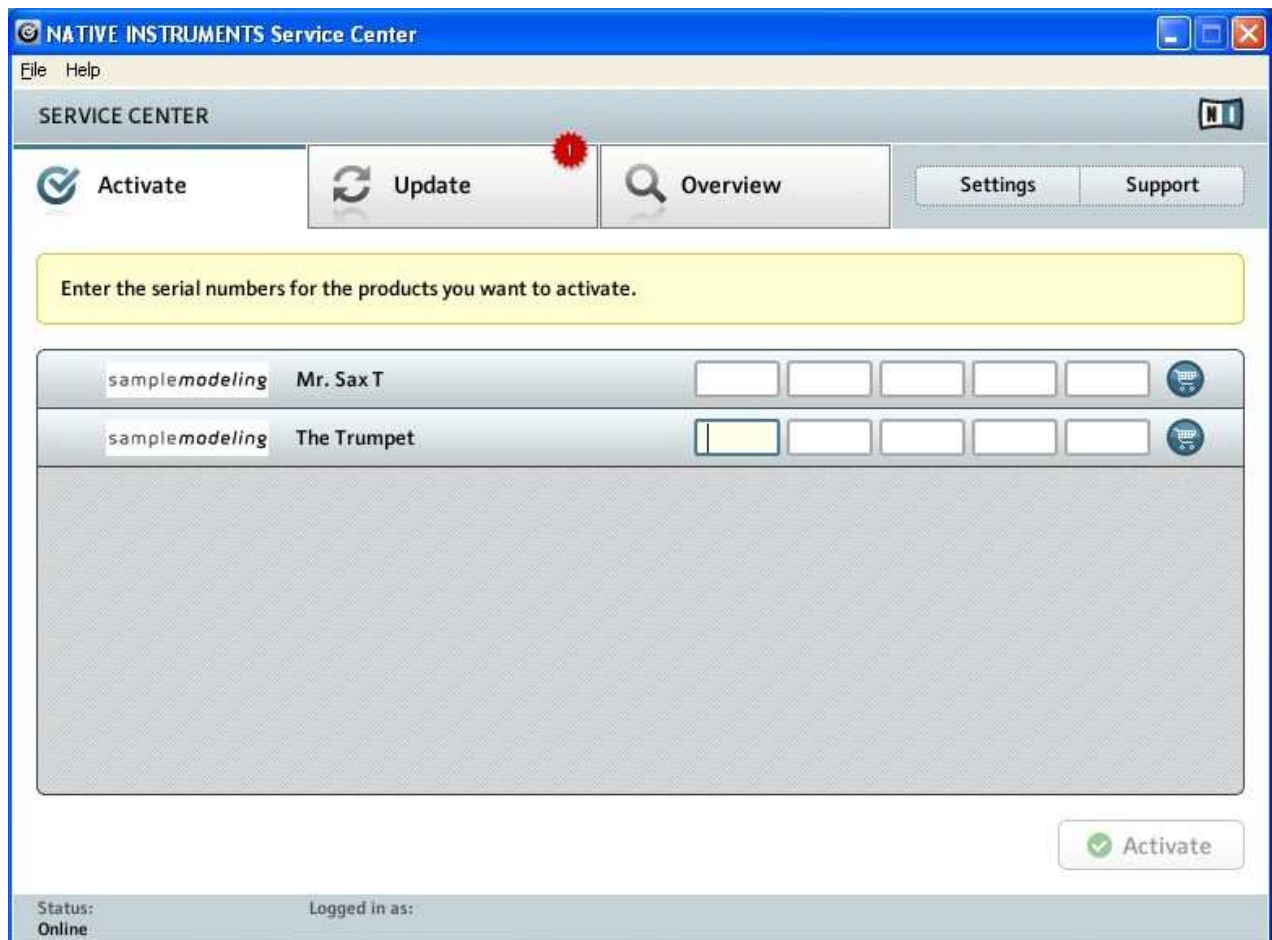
NATIVE INSTRUMENTS Service Center

File Help

SERVICE CENTER

NI

Activate

1

Update

Overview

Settings

Support

Enter the serial numbers for the products you want to activate.

samplemodeling Mr. Sax T

samplemodeling The Trumpet

Activate

Status:
Online

Logged in as: